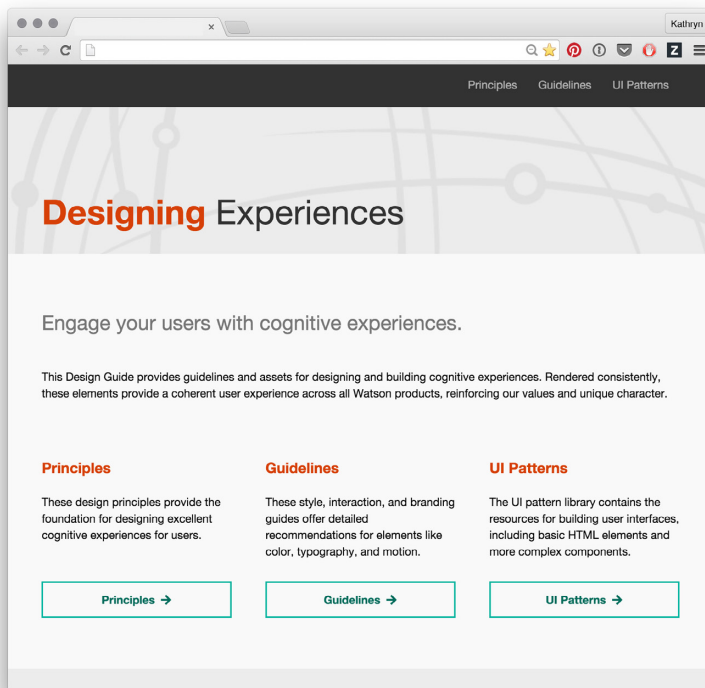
Kathryn

Principles Guidelines UI Patterns

Designing Experiences

Engage your users with cognitive experiences.

This Design Guide provides guidelines and assets for designing and building cognitive experiences. Rendered consistently, these elements provide a coherent user experience across all Watson products, reinforcing our values and unique character.

Principles

These design principles provide the foundation for designing excellent cognitive experiences for users.

Principles →

Guidelines

These style, interaction, and branding guides offer detailed recommendations for elements like color, typography, and motion.

Guidelines →

UI Patterns

The UI pattern library contains the resources for building user interfaces, including basic HTML elements and more complex components.

UI Patterns →